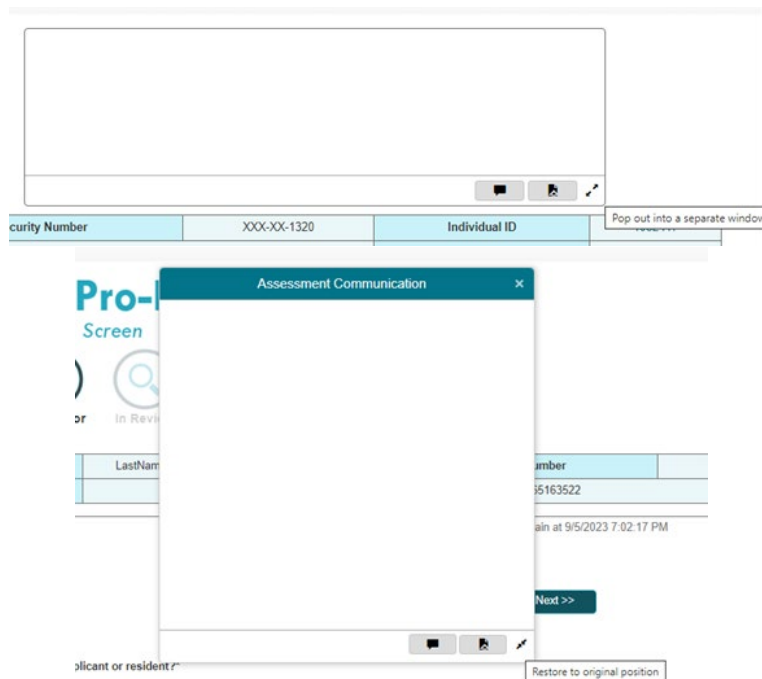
Pop out into a separate window

curity Number | XXX-XX-1320 | Individual ID | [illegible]

Pro-

Screen

or

In Revi

LastNam

umber

55163522

ain at 9/5/2023 7:02:17 PM

Assessment Communication

×

Next >>

plicant or resident?

Restore to original position